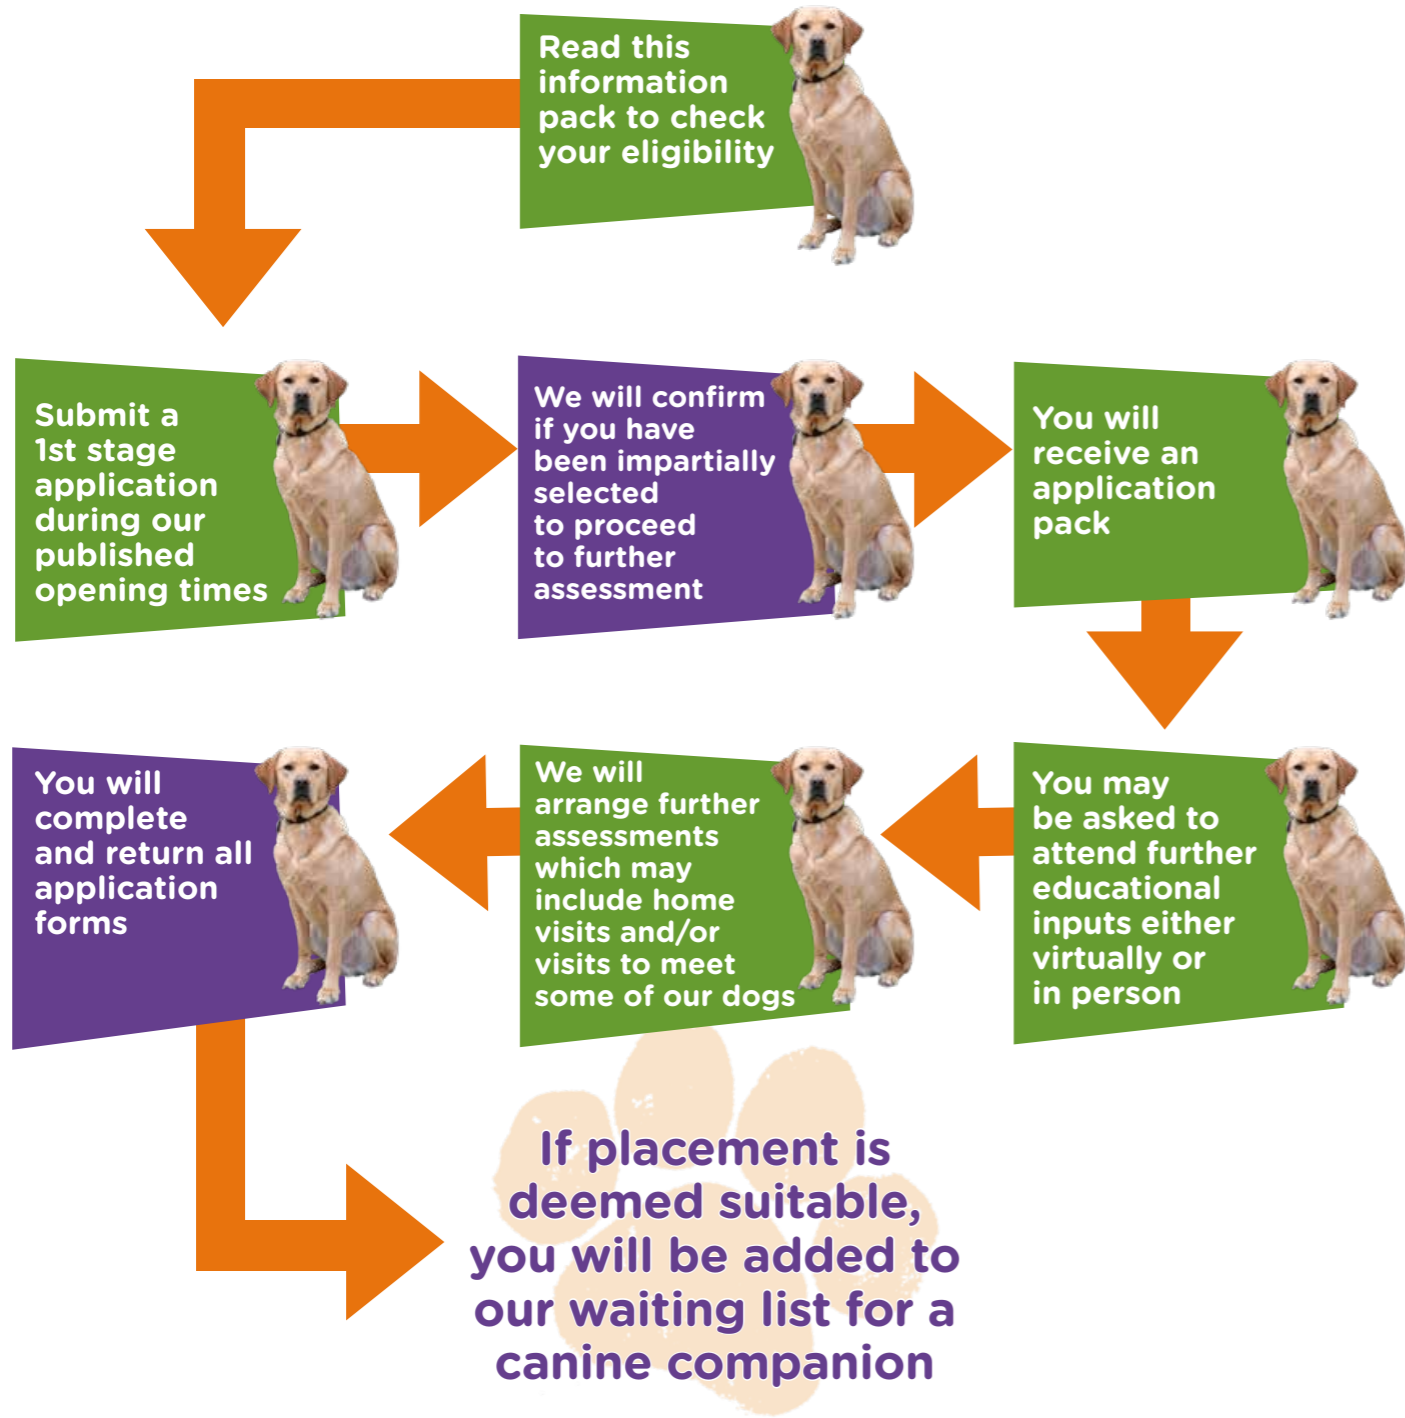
Read this information pack to check your eligibility

Submit a 1st stage application during our published opening times

We will confirm if you have been impartially selected to proceed to further assessment

You will receive an application pack

You may be asked to attend further educational inputs either virtually or in person

We will arrange further assessments which may include home visits and/or visits to meet some of our dogs

You will complete and return all application forms

If placement is deemed suitable, you will be added to our waiting list for a canine companion